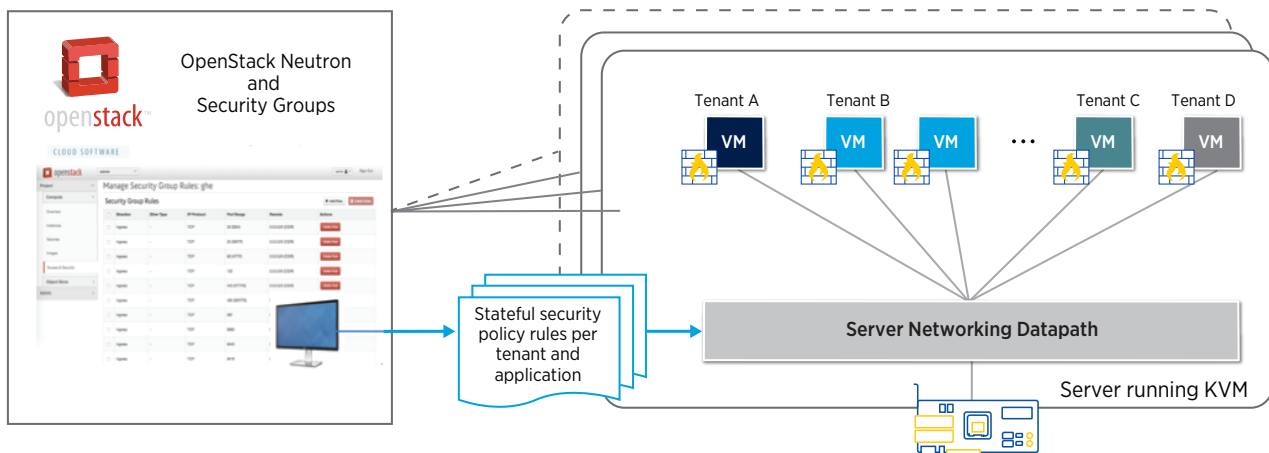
openstack

CLOUD SOFTWARE

OpenStack Neutron and Security Groups

openstack

Manage Security Group Rules: ghe

Security Group Rules

Stateful security policy rules per tenant and application

Tenant A

VM

Tenant B

VM

VM

...

Tenant C

VM

Tenant D

VM

Server Networking Datapath

Server running KVM